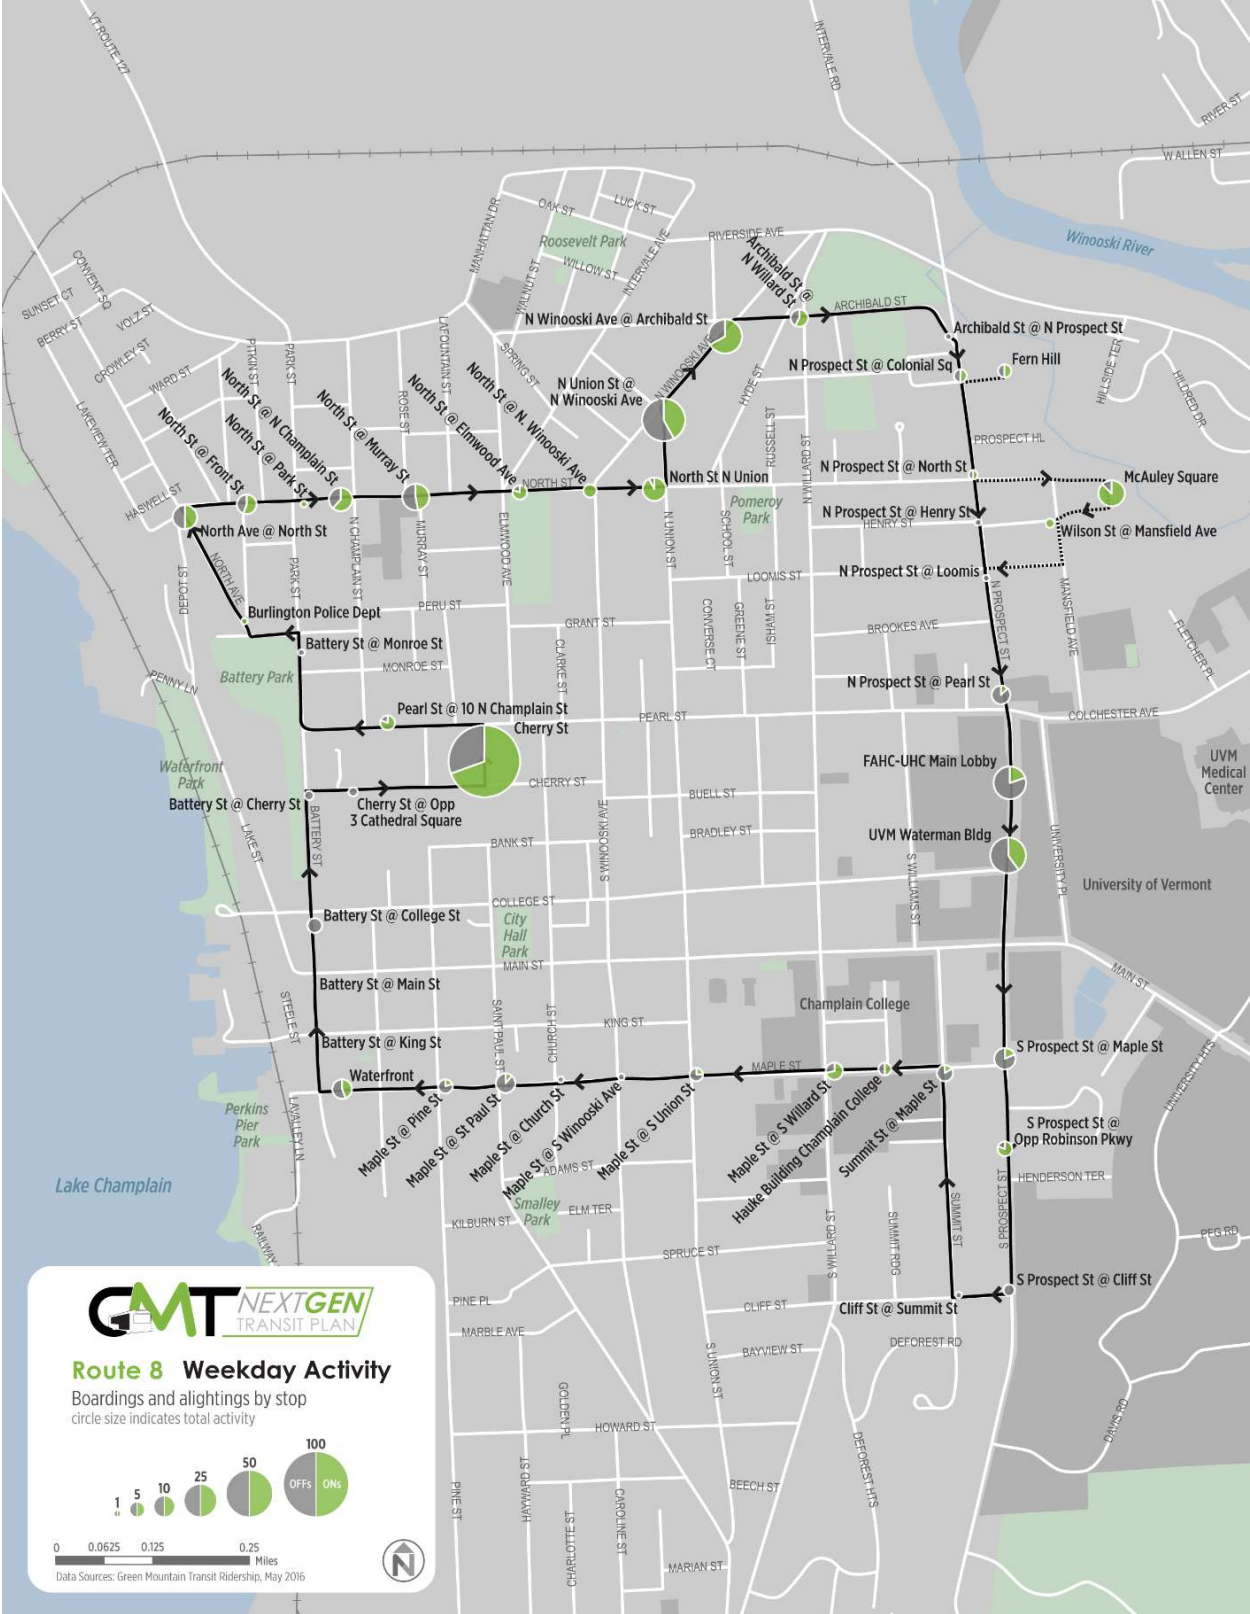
VT ROUTE 127
INTERVALE RD
RIVER ST
W ALLEN ST
Winooski River
OAK ST
LUCK ST
Roosevelt Park
WILLOW ST
MANHATTAN DR
WALNUT ST
INTERVALE AVE
RIVERSIDE AVE
Archibald St @ N Willard St
ARCHIBALD ST
Archibald St @ N Prospect St
N Winooski Ave @ Archibald St
N Prospect St @ Colonial Sq
Fern Hill
HILLSIDE TER
HILDRED DR
CONVENT SQ
SUNSET CT
BERRY ST
VOLZ ST
CROWLEY ST
WARD ST
LAKEVIEW TER
North St @ Front St
North St @ N Champlain St
North St @ Park St
PITKIN ST
PARK ST
North St @ Murray St
ROSE ST
LAFOUNTAIN ST
North St @ Elmwood Ave
North St @ N. Winooski Ave
SPRING ST
N Union St @ N Winooski Ave
N WINOOSKI AVE
HYDE ST
RUSSELL ST
PROSPECT HL
N Prospect St @ North St
McAuley Square
HASWELL ST
North Ave @ North St
NORTH ST
North St N Union
N WILLARD ST
Pomeroy Park
N Prospect St @ Henry St
HENRY ST
Wilson St @ Mansfield Ave
N CHAMPLAIN ST
MURRAY ST
ELMWOOD AVE
N UNION ST
SCHOOL ST
LOOMIS ST
N Prospect St @ Loomis
DEPOT ST
NORTH AVE
PARK ST
Burlington Police Dept
PERU ST
GRANT ST
CONVERSE CT
GREENE ST
ISHAM ST
BROOKES AVE
N PROSPECT ST
MANSFIELD AVE
FLETCHER PL
Battery St @ Monroe St
MONROE ST
PENNY LN
Battery Park
CLARKE ST
N Prospect St @ Pearl St
Pearl St @ 10 N Champlain St
Cherry St
PEARL ST
COLCHESTER AVE
UVM Medical Center
FAHC-UHC Main Lobby
Waterfront Park
Battery St @ Cherry St
Cherry St @ Opp 3 Cathedral Square
CHERRY ST
BUELL ST
LAKE ST
BATTERY ST
BANK ST
BRADLEY ST
UVM Waterman Bldg
UNIVERSITY PL
S WINOOSKI AVE
S WILLIAMS ST
University of Vermont
COLLEGE ST
Battery St @ College St
City Hall Park
MAIN ST
MAIN ST
Battery St @ Main St
Champlain College
STEELE ST
SAINT PAUL ST
CHURCH ST
KING ST
Battery St @ King St
MAPLE ST
S Prospect St @ Maple St
UNIVERSITY HTS
Waterfront
Maple St @ Pine St
Maple St @ St Paul St
Maple St @ Church St
Maple St @ S Winooski Ave
Maple St @ S Union St
Maple St @ S Willard St
Hauke Building Champlain College
Summit St @ Maple St
S Prospect St @ Opp Robinson Pkwy
Perkins Pier Park
LAVALLEY LN
ADAMS ST
HENDERSON TER
Lake Champlain
Smalley Park
ELM TER
KILBURN ST
S WILLARD ST
SUMMIT RDG
SUMMIT ST
S PROSPECT ST
RAILWAY
SPRUCE ST
PEG RD
S Prospect St @ Cliff St
PINE PL
CLIFF ST
Cliff St @ Summit St
MARBLE AVE
DEFOREST RD
BAYVIEW ST
S UNION ST
GOLDEN PL
HOWARD ST
DEFOREST HTS
DAVIS RD
PINE ST
HAYWARD ST
BEECH ST
CHARLOTTE ST
CAROLINE ST
MARIAN ST
GMT NEXTGEN TRANSIT PLAN
Route 8 Weekday Activity
Boardings and alightings by stop
circle size indicates total activity
1 5 10 25 50 100
OFFs ONs
0 0.0625 0.125 0.25 Miles
Data Sources: Green Mountain Transit Ridership, May 2016
N